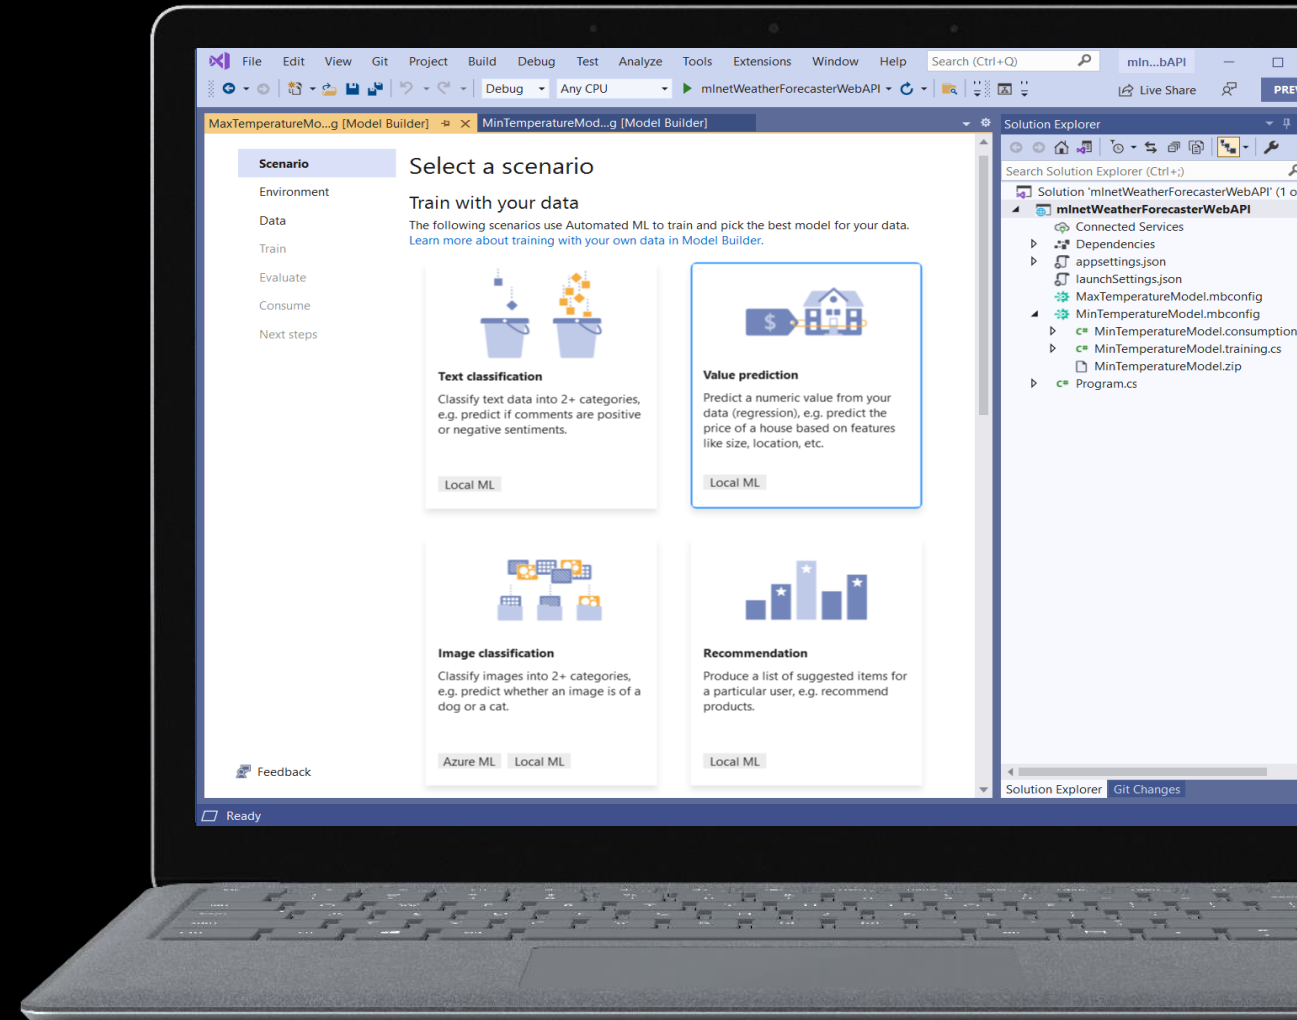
File Edit View Git Project Build Debug Test Analyze Tools Extensions Window Help Search (Ctrl+Q) mln...bAPI

Debug Any CPU mlnetWeatherForecasterWebAPI Live Share PRE

MaxTemperatureMo...g [Model Builder] MinTemperatureMod...g [Model Builder]

Scenario
Environment
Data
Train
Evaluate
Consume
Next steps

Select a scenario

Train with your data

The following scenarios use Automated ML to train and pick the best model for your data.
Learn more about training with your own data in Model Builder.

Text classification
Classify text data into 2+ categories, e.g. predict if comments are positive or negative sentiments.
Local ML

Value prediction
Predict a numeric value from your data (regression), e.g. predict the price of a house based on features like size, location, etc.
Local ML

Image classification
Classify images into 2+ categories, e.g. predict whether an image is of a dog or a cat.
Azure ML Local ML

Recommendation
Produce a list of suggested items for a particular user, e.g. recommend products.
Local ML

Feedback

Solution Explorer
Search Solution Explorer (Ctrl+;)
Solution 'mlnetWeatherForecasterWebAPI' (1 o
mlnetWeatherForecasterWebAPI
Connected Services
Dependencies
appsettings.json
launchSettings.json
MaxTemperatureModel.mbconfig
MinTemperatureModel.mbconfig
MinTemperatureModel.consumption
MinTemperatureModel.training.cs
MinTemperatureModel.zip
Program.cs

Solution Explorer Git Changes

Ready